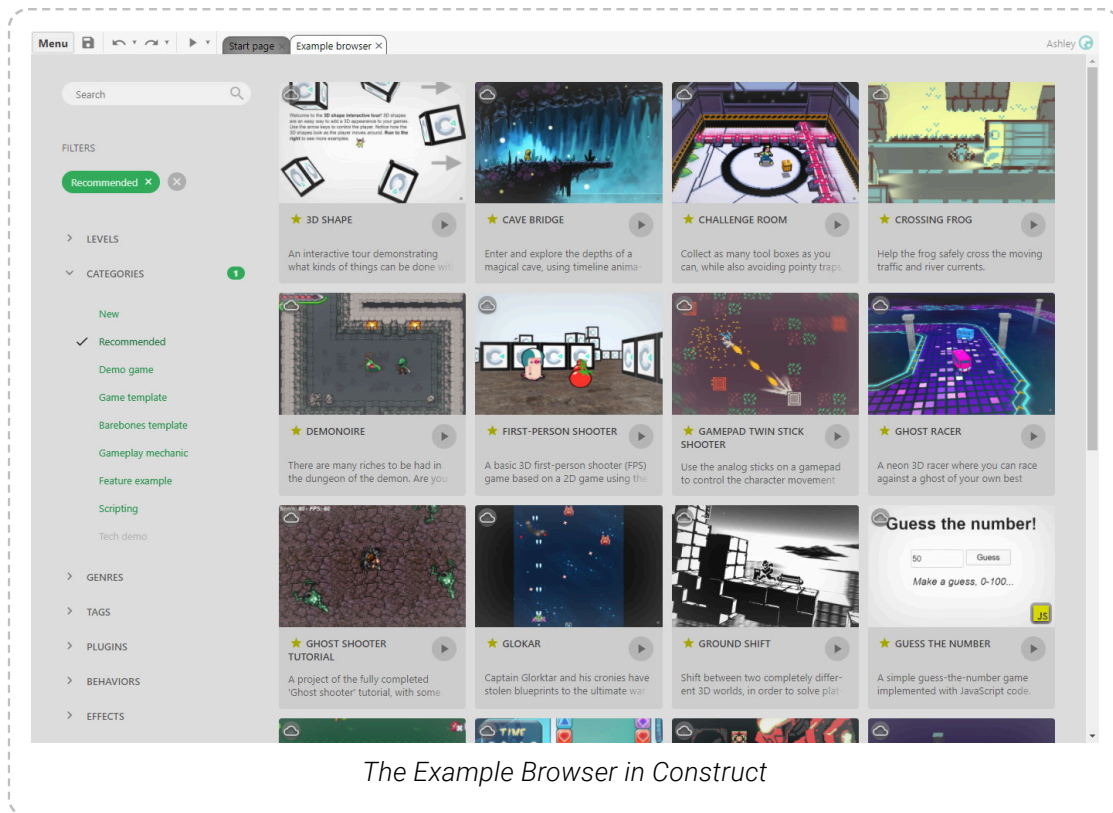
Menu
Start page ×
Example browser ×
Ashley

Search

FILTERS

Recommended ×

LEVELS

CATEGORIES 1

New
Recommended
Demo game
Game template
Barebones template
Gameplay mechanic
Feature example
Scripting
Tech demo

GENRES
TAGS
PLUGINS
BEHAVIORS
EFFECTS

Welcome to the 3D shape interactive tour! 3D shapes are an easy way to add a 3D appearance to your games. Use the arrow keys to control the player. Notice how the 3D shapes look as the player moves around. Run to the right to see more examples.

3D SHAPE
An interactive tour demonstrating what kinds of things can be done wit

CAVE BRIDGE
Enter and explore the depths of a magical cave, using timeline anima

CHALLENGE ROOM
Collect as many tool boxes as you can, while also avoiding pointy traps

CROSSING FROG
Help the frog safely cross the moving traffic and river currents.

DEMONOIRE
There are many riches to be had in the dungeon of the demon. Are you

FIRST-PERSON SHOOTER
A basic 3D first-person shooter (FPS) game based on a 2D game using the

GAMEPAD TWIN STICK SHOOTER
Use the analog sticks on a gamepad to control the character movement

GHOST RACER
A neon 3D racer where you can race against a ghost of your own best

GHOST SHOOTER TUTORIAL
A project of the fully completed 'Ghost shooter' tutorial, with some

GLOKAR
Captain Glorktar and his cronies have stolen blueprints to the ultimate war

GROUND SHIFT
Shift between two completely different 3D worlds, in order to solve plat

Guess the number!
50
Guess
Make a guess, 0-100...
JS

GUESS THE NUMBER
A simple guess-the-number game implemented with JavaScript code.

The Example Browser in Construct